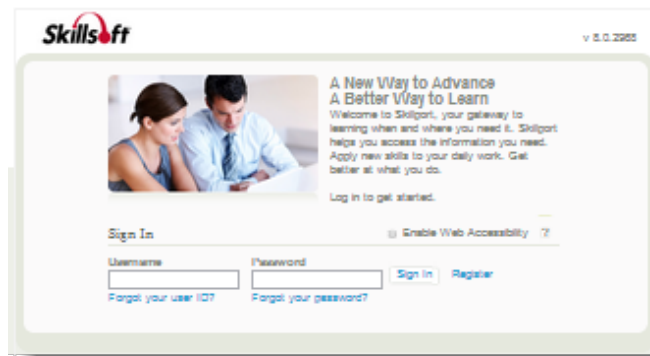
Skillsoft

v 8.0.2965

A New Way to Advance
A Better Way to Learn

Welcome to Skillport, your gateway to learning when and where you need it. Skillport helps you access the information you need. Apply new skills to your daily work. Get better at what you do.

Log in to get started.

Sign In

Enable Web Accessibility ?

Username

Password

Sign In Register

Forgot your user ID?

Forgot your password?